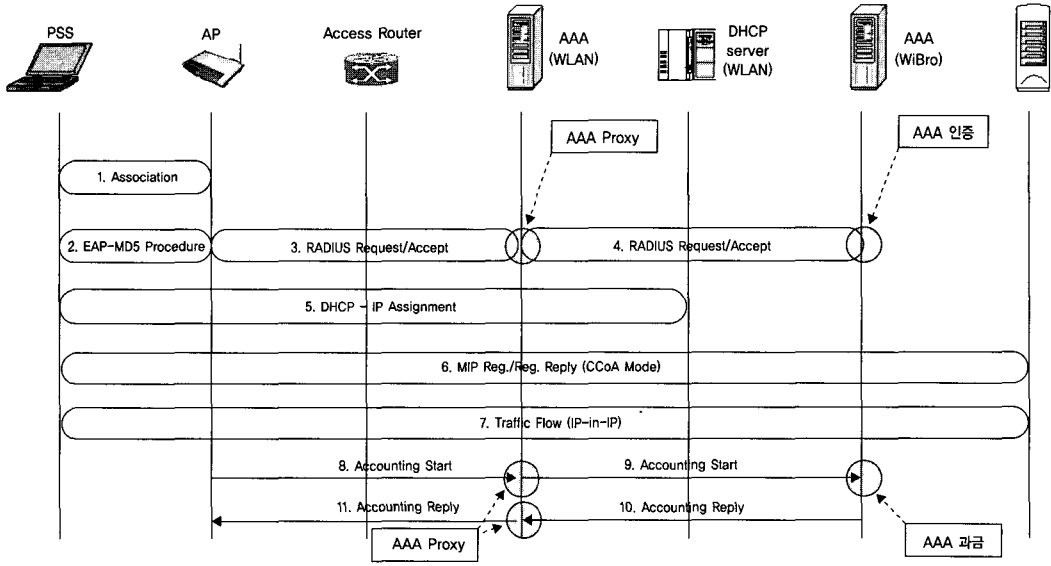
PSS

AP

Access Router

AAA (WLAN)

DHCP server (WLAN)

AAA (WiBro)

AAA Proxy

AAA 인증

1. Association

2. EAP-MD5 Procedure

3. RADIUS Request/Accept

4. RADIUS Request/Accept

5. DHCP - IP Assignment

6. MIP Reg./Reg. Reply (CCoA Mode)

7. Traffic Flow (IP-in-IP)

8. Accounting Start

9. Accounting Start

11. Accounting Reply

10. Accounting Reply

AAA Proxy

AAA 과금